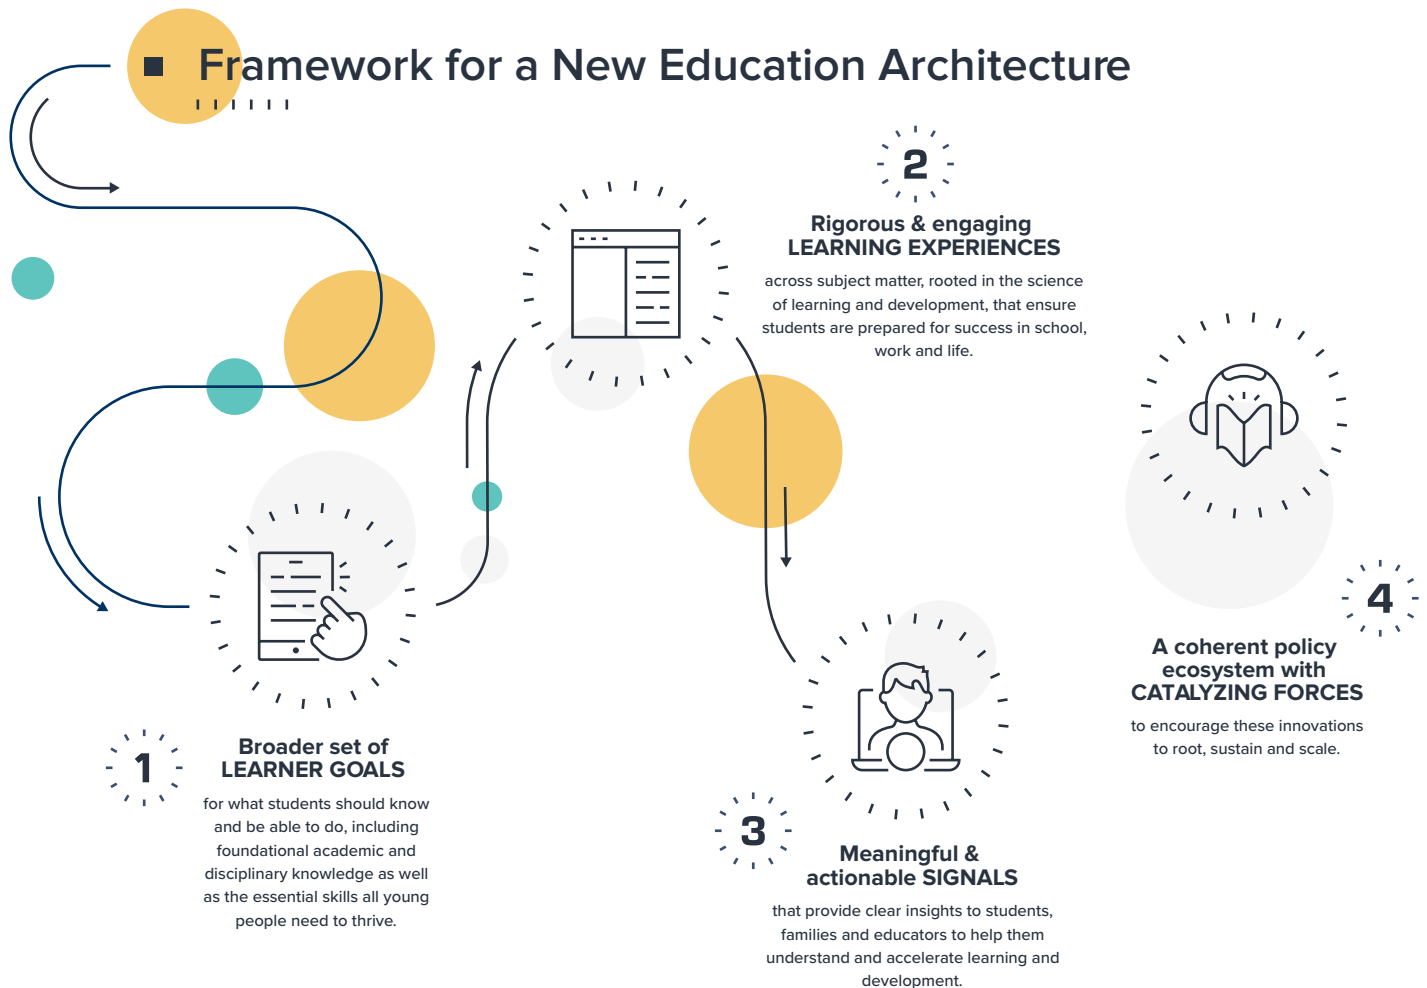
Framework for a New Education Architecture

2

Rigorous & engaging LEARNING EXPERIENCES

across subject matter, rooted in the science of learning and development, that ensure students are prepared for success in school, work and life.

4

A coherent policy ecosystem with CATALYZING FORCES

to encourage these innovations to root, sustain and scale.

1

Broader set of LEARNER GOALS

for what students should know and be able to do, including foundational academic and disciplinary knowledge as well as the essential skills all young people need to thrive.

3

Meaningful & actionable SIGNALS

that provide clear insights to students, families and educators to help them understand and accelerate learning and development.